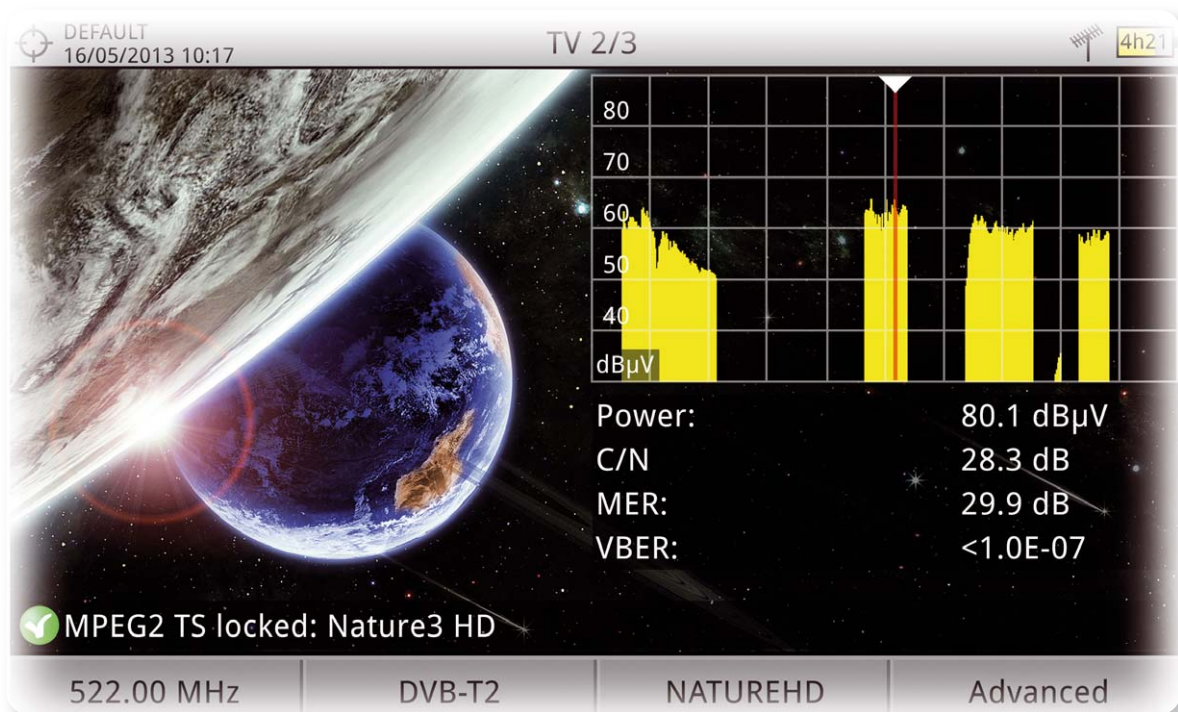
DEFAULT
16/05/2013 10:17

TV 2/3

4h21

80
70
60
50
40
dBµV

| | |
|---|---|
| Power: | 80.1 dBµV |
| C/N | 28.3 dB |
| MER: | 29.9 dB |
| VBER: | <1.0E-07 |

MPEG2 TS locked: Nature3 HD

522.00 MHz

DVB-T2

NATUREHD

Advanced